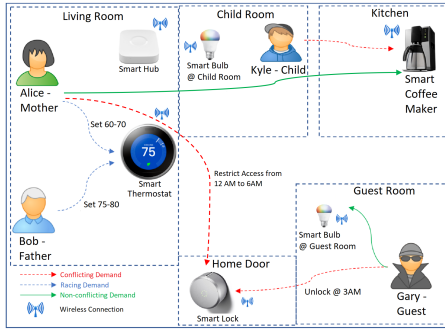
Living Room

Child Room

Kitchen

Smart Hub

Smart Bulb @ Child Room

Kyle - Child

Smart Coffee Maker

Alice - Mother

Set 60-70

75

Smart Thermostat

Restrict Access from 12 AM to 6AM

Guest Room

Set 75-80

Bob - Father

Smart Bulb @ Guest Room

Conflicting Demand

Racing Demand

Non-conflicting Demand

Wireless Connection

Home Door

Unlock @ 3AM

Smart Lock

Gary - Guest